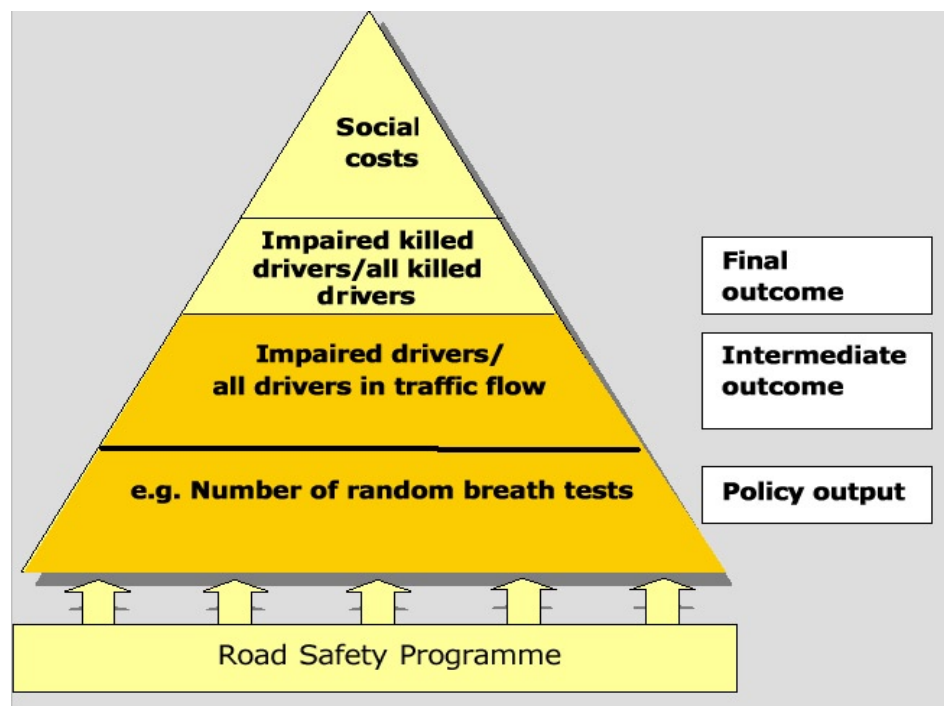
Social costs

Impaired killed drivers/all killed drivers

Final outcome

Impaired drivers/ all drivers in traffic flow

Intermediate outcome

e.g. Number of random breath tests

Policy output

Road Safety Programme